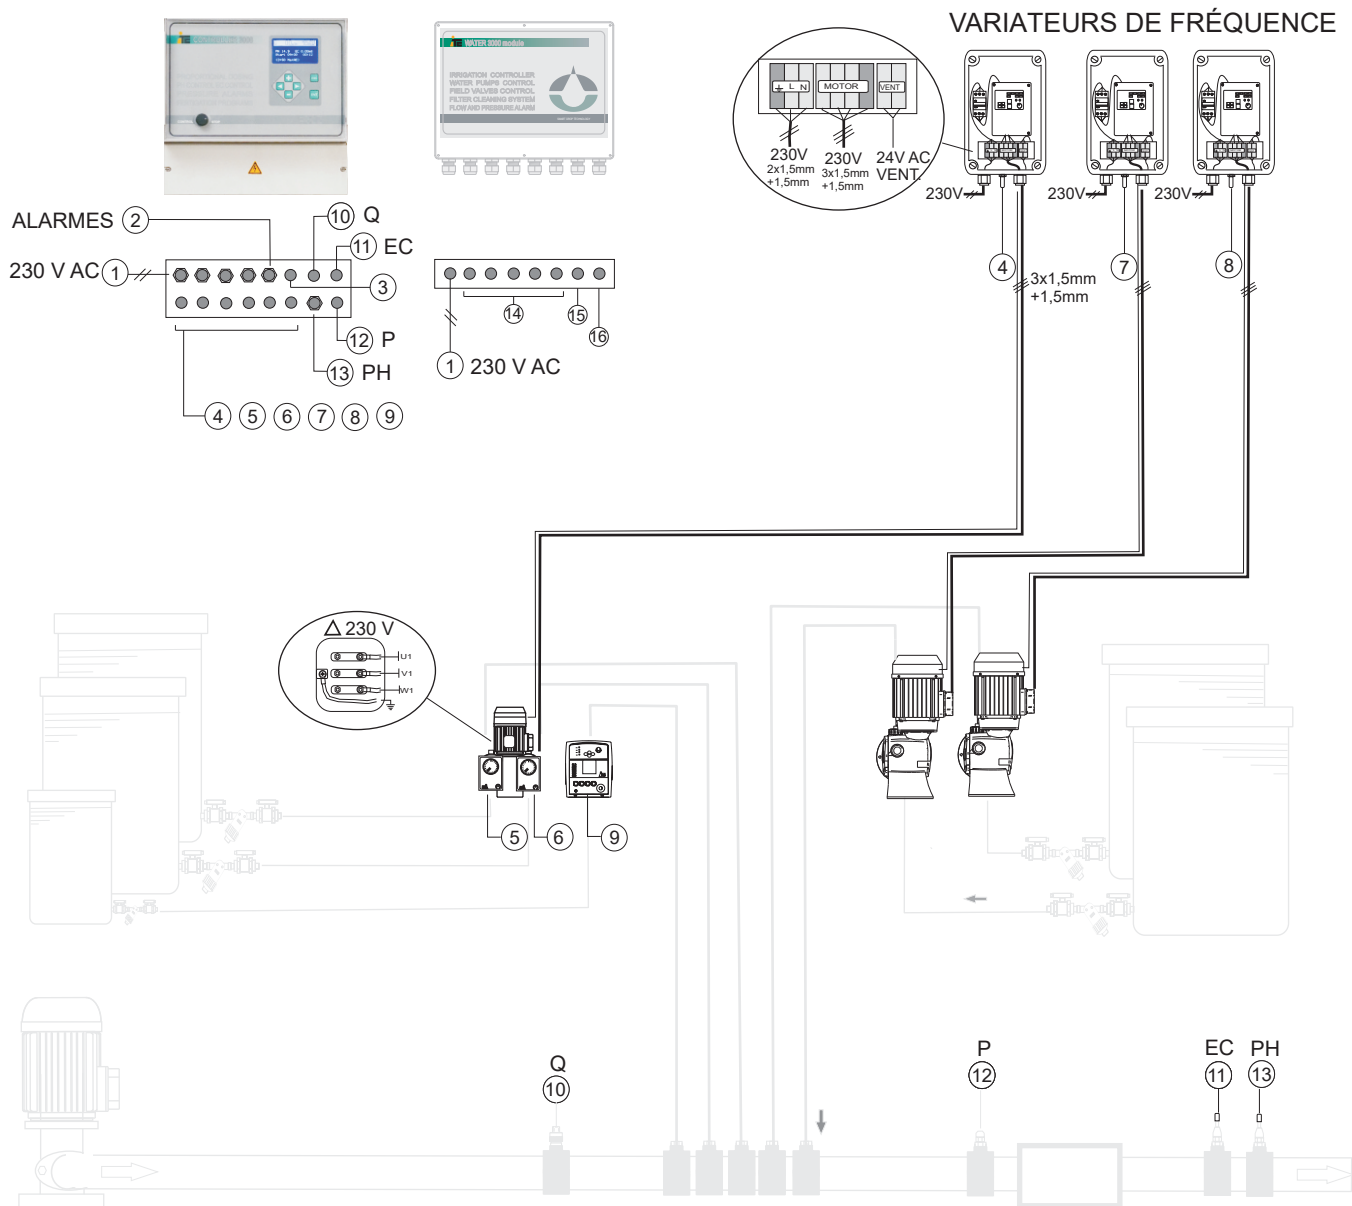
VARIATEURS DE FRÉQUENCE

WATER 3000 module
IRRIGATION CONTROLLER
WATER PUMPS CONTROL
FIELD VALVES CONTROL
FILTER CLEANING SYSTEM
FLOW AND PRESSURE ALARM

L N
MOTOR
VENT
230V
2x1,5mm
+1,5mm
230V
3x1,5mm
+1,5mm
24V AC
VENT

230V
230V
230V

ALARMES 2
10 Q
11 EC
230 V AC 1
3
12 P
13 PH
4 5 6 7 8 9

14
15
16
1 230 V AC

4
3x1,5mm
+1,5mm
7
8

△ 230 V
U1
V1
W1

5
6
9

Q
10
P
12
EC
11
PH
13